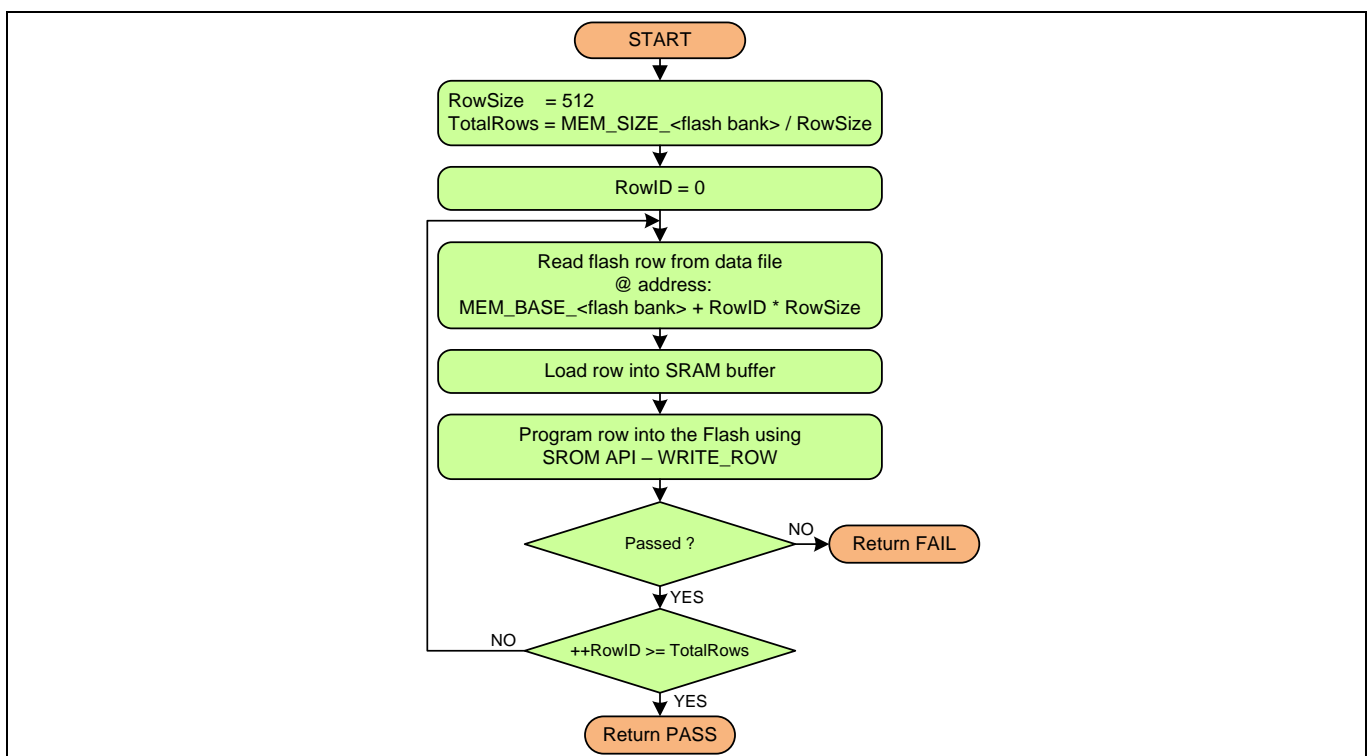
START

RowSize = 512
TotalRows = MEM_SIZE_<flash bank> / RowSize

RowID = 0

Read flash row from data file
@ address:
MEM_BASE_<flash bank> + RowID * RowSize

Load row into SRAM buffer

Program row into the Flash using
SROM API – WRITE_ROW

Passed ?

NO

Return FAIL

YES

NO

++RowID >= TotalRows

YES

Return PASS